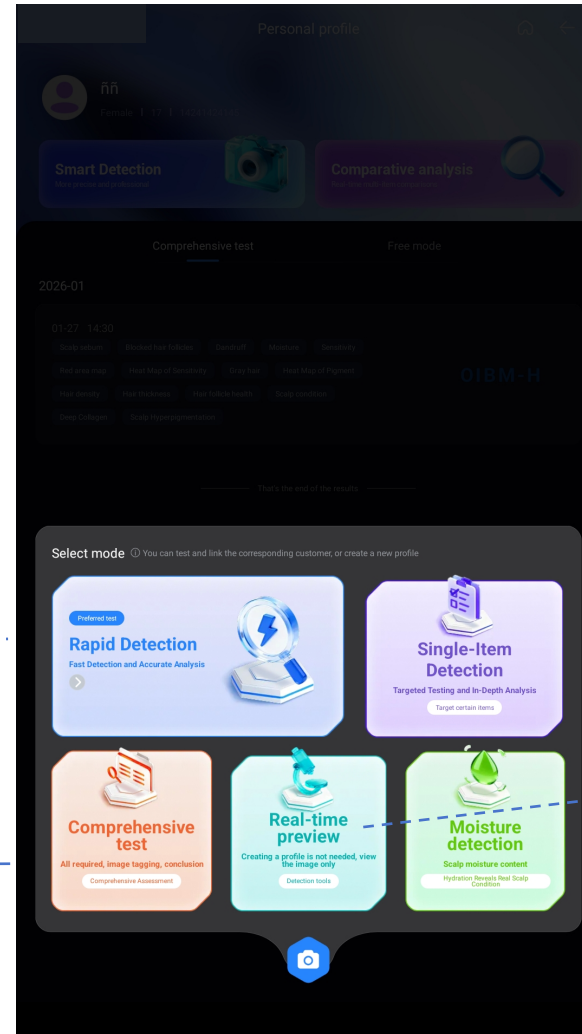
Personal profile

ññ

Female | 17 | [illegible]

Smart Detection
More precise and professional

Comparative analysis
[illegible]

Comprehensive test

Free mode

2026-01

01-27 14:30

Scalp sebum
Blocked hair follicles
Dandruff
Moisture
Sensitivity
Red area map
Heat Map of Sensitivity
Gray hair
Heat Map of Pigment
Hair density
Hair thickness
Hair follicle health
Scalp condition
Deep Collagen
Scalp Hyperpigmentation

OIBM-H

That's the end of the results

Select mode ⓘ You can test and link the corresponding customer, or create a new profile

Preferred test
Rapid Detection
Fast Detection and Accurate Analysis

Single-Item Detection
Targeted Testing and In-Depth Analysis
Target certain items

Comprehensive test
All required, image tagging, conclusion
Comprehensive Assessment

Real-time preview
Creating a profile is not needed, view the image only
Detection tools

Moisture detection
Scalp moisture content
Hydration Reveals Real Scalp Condition